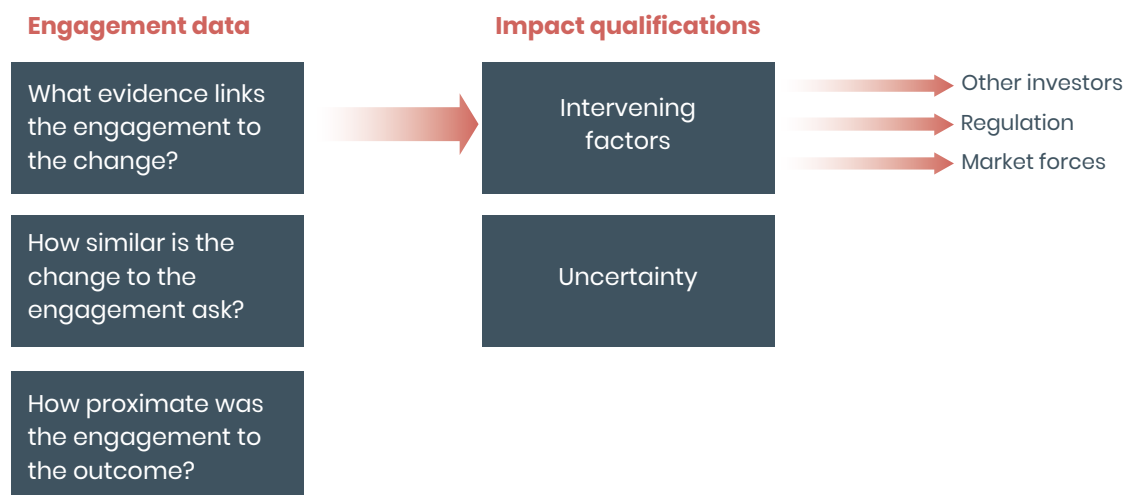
Engagement data

What evidence links the engagement to the change?

How similar is the change to the engagement ask?

How proximate was the engagement to the outcome?

Impact qualifications

Intervening factors

Uncertainty

Other investors

Regulation

Market forces